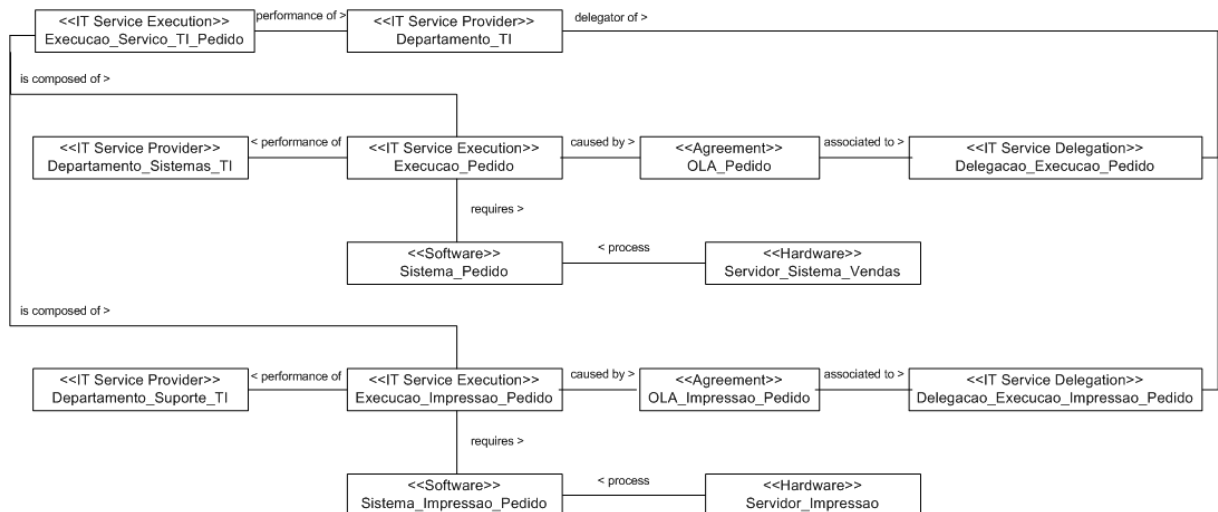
<<IT Service Execution>>
Execucao_Servico_TI_Pedido

performance of >

<<IT Service Provider>>
Departamento_TI

delegator of >

is composed of >

<<IT Service Provider>>
Departamento_Sistemas_TI

< performance of

<<IT Service Execution>>
Execucao_Pedido

caused by >

<<Agreement>>
OLA_Pedido

associated to >

<<IT Service Delegation>>
Delegacao_Execucao_Pedido

requires >

<<Software>>
Sistema_Pedido

< process

<<Hardware>>
Servidor_Sistema_Vendas

is composed of >

<<IT Service Provider>>
Departamento_Suporte_TI

< performance of

<<IT Service Execution>>
Execucao_Impressao_Pedido

caused by >

<<Agreement>>
OLA_Impressao_Pedido

associated to >

<<IT Service Delegation>>
Delegacao_Execucao_Impressao_Pedido

requires >

<<Software>>
Sistema_Impressao_Pedido

< process

<<Hardware>>
Servidor_Impressao